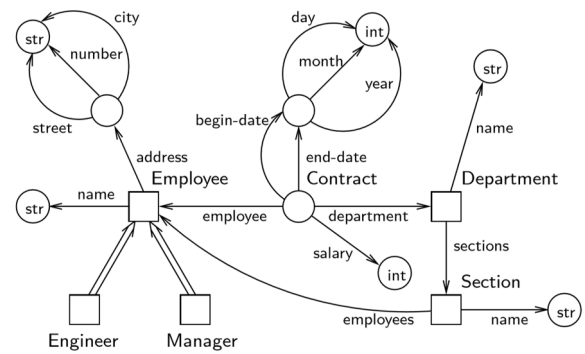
str
city
number
street
day
int
month
year
begin-date
end-date
str
name
address
Employee
Contract
Department
str
name
employee
department
salary
int
sections
Section
Engineer
Manager
employees
name
str